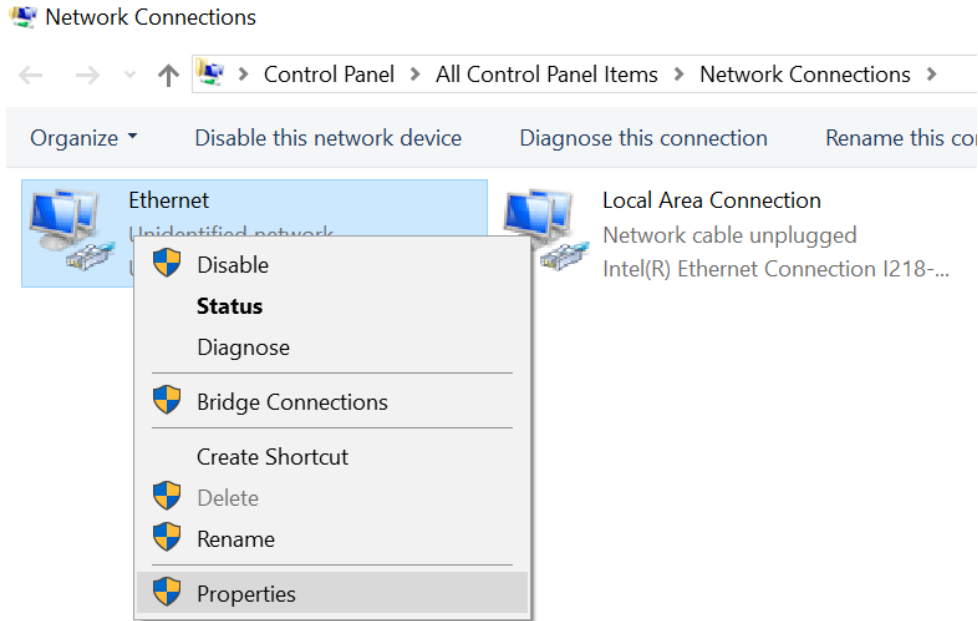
Network Connections

Control Panel > All Control Panel Items > Network Connections >

Organize ▾ Disable this network device Diagnose this connection Rename this co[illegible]

Ethernet
Unidentified network
U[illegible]

Local Area Connection
Network cable unplugged
Intel(R) Ethernet Connection I218-...

Disable
Status
Diagnose
Bridge Connections
Create Shortcut
Delete
Rename
Properties